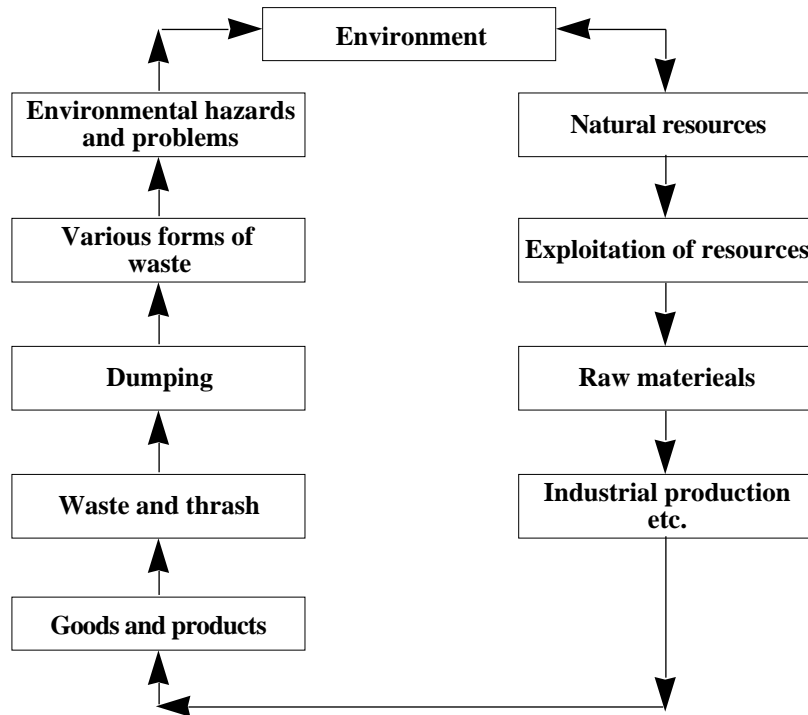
Environment

Natural resources

Exploitation of resources

Raw materieals

Industrial production etc.

Goods and products

Waste and thrash

Dumping

Various forms of waste

Environmental hazards and problems